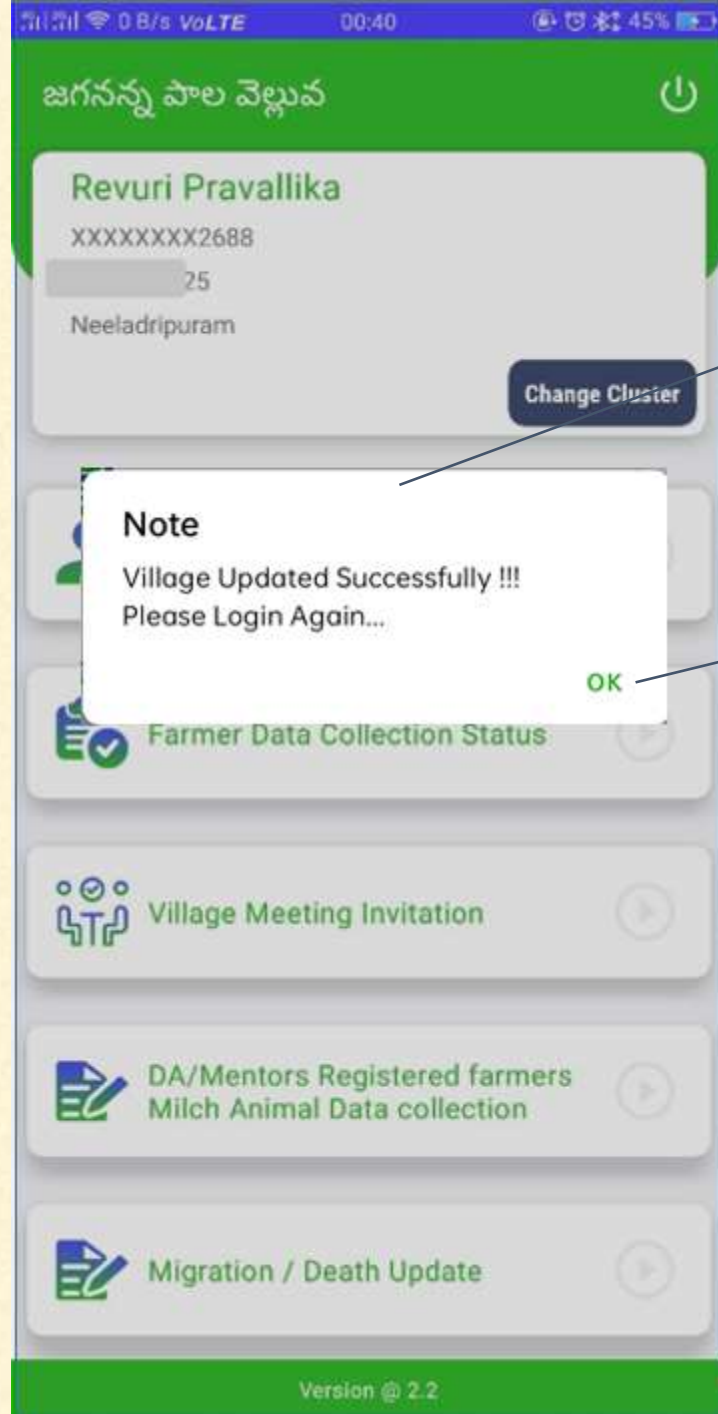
0 B/s VoLTE 00:40 45%

జగనన్న పాల వెల్లువ

Revuri Pravallika
XXXXXXXX2688
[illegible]25
Neeladripuram

Change Cluster

Note
Village Updated Successfully !!!
Please Login Again...

OK

Farmer Data Collection Status

Village Meeting Invitation

DA/Mentors Registered farmers Milch Animal Data collection

Migration / Death Update

Version @ 2.2